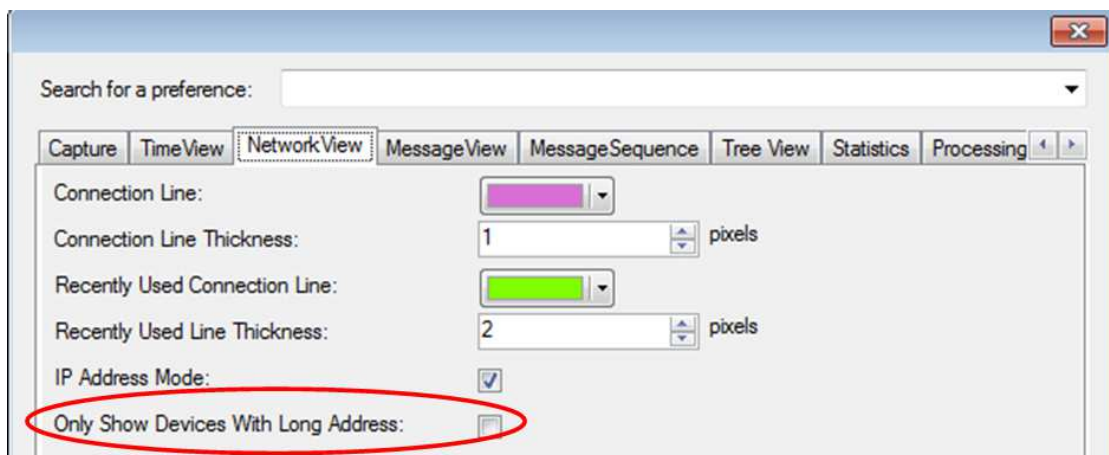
Search for a preference:

Capture | TimeView | NetworkView | MessageView | MessageSequence | Tree View | Statistics | Processing

Connection Line:

Connection Line Thickness: 1 pixels

Recently Used Connection Line:

Recently Used Line Thickness: 2 pixels

IP Address Mode:

Only Show Devices With Long Address: